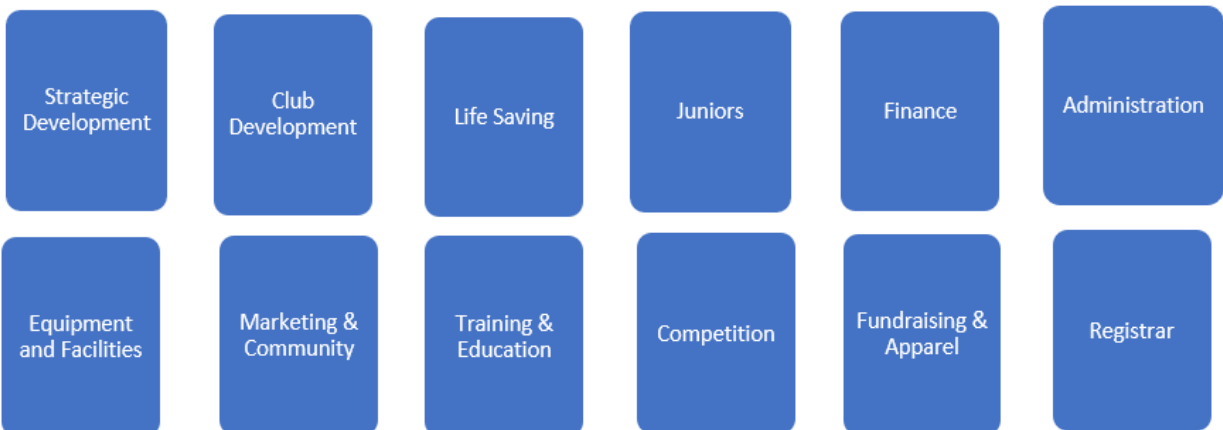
Strategic Development

Club Development

Life Saving

Juniors

Finance

Administration

Equipment and Facilities

Marketing & Community

Training & Education

Competition

Fundraising & Apparel

Registrar